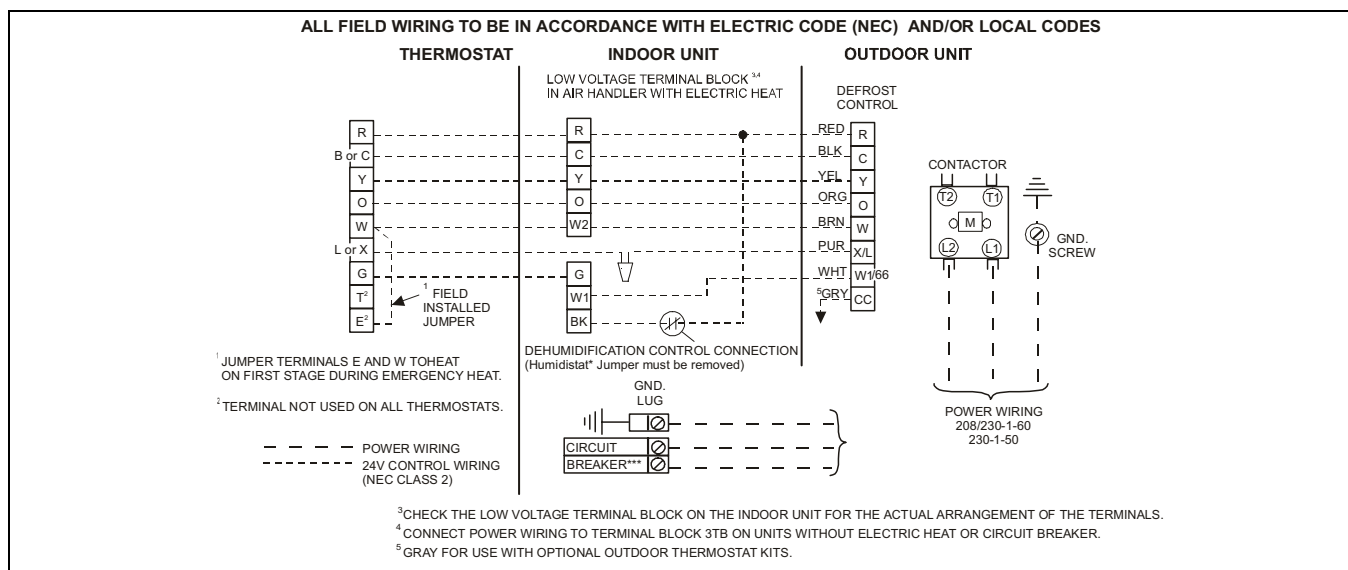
ALL FIELD WIRING TO BE IN ACCORDANCE WITH ELECTRIC CODE (NEC) AND/OR LOCAL CODES

THERMOSTAT

INDOOR UNIT

OUTDOOR UNIT

LOW VOLTAGE TERMINAL BLOCK $^{3,4}$ IN AIR HANDLER WITH ELECTRIC HEAT

DEFROST CONTROL

R
B or C
Y
O
W
L or X
G
T$^2$
E$^2$

$^1$ FIELD INSTALLED JUMPER

R
C
Y
O
W2
G
W1
BK

RED
BLK
YEL
ORG
BRN
PUR
WHT
$^5$GRY

R
C
Y
O
W
X/L
W1/66
CC

CONTACTOR

T2
T1
M
L2
L1

GND. SCREW

DEHUMIDIFICATION CONTROL CONNECTION (Humidistat* Jumper must be removed)

$^1$JUMPER TERMINALS E AND W TOHEAT ON FIRST STAGE DURING EMERGENCY HEAT.

$^2$TERMINAL NOT USED ON ALL THERMOSTATS.

GND. LUG

CIRCUIT
BREAKER***

POWER WIRING
208/230-1-60
230-1-50

POWER WIRING
24V CONTROL WIRING (NEC CLASS 2)

$^3$CHECK THE LOW VOLTAGE TERMINAL BLOCK ON THE INDOOR UNIT FOR THE ACTUAL ARRANGEMENT OF THE TERMINALS.
$^4$CONNECT POWER WIRING TO TERMINAL BLOCK 3TB ON UNITS WITHOUT ELECTRIC HEAT OR CIRCUIT BREAKER.
$^5$GRAY FOR USE WITH OPTIONAL OUTDOOR THERMOSTAT KITS.